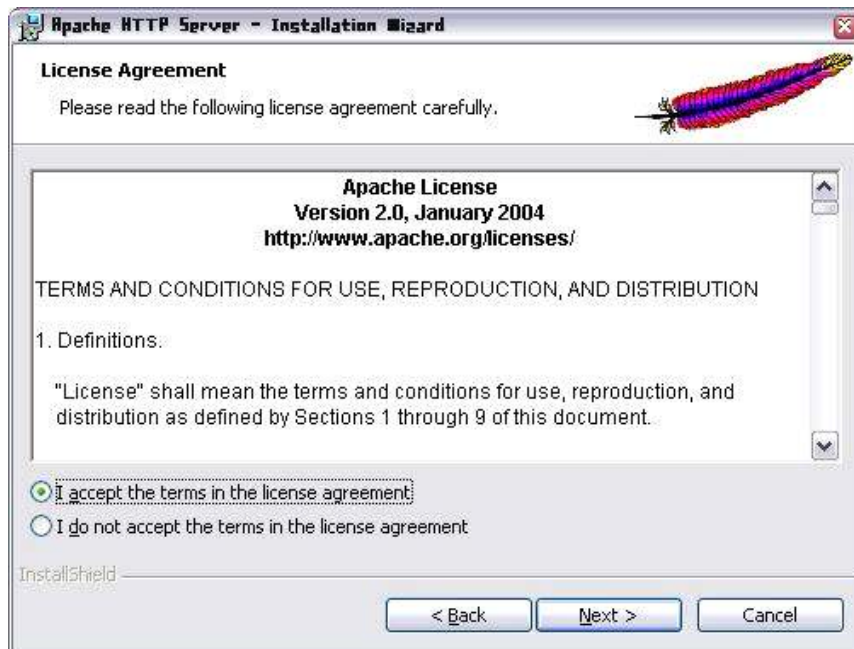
Apache HTTP Server - Installation Wizard

License Agreement

Please read the following license agreement carefully.

Apache License
Version 2.0, January 2004
http://www.apache.org/licenses/

TERMS AND CONDITIONS FOR USE, REPRODUCTION, AND DISTRIBUTION

1. Definitions.

"License" shall mean the terms and conditions for use, reproduction, and distribution as defined by Sections 1 through 9 of this document.

I accept the terms in the license agreement

I do not accept the terms in the license agreement

InstallShield

< Back

Next >

Cancel